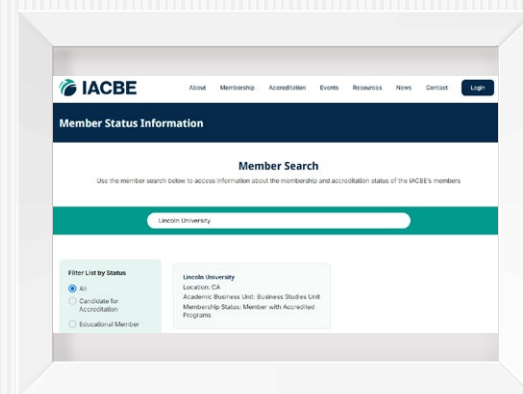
IACBE

About Membership Accreditation Events Resources News Contact Login

Member Status Information

Member Search

Use the member search below to access information about the membership and accreditation status of the IACBE's members

Lincoln University

Filter List by Status

All

Candidate for Accreditation

Educational Member

Lincoln University

Location: CA

Academic Business Unit: Business Studies Unit

Membership Status: Member with Accredited Programs